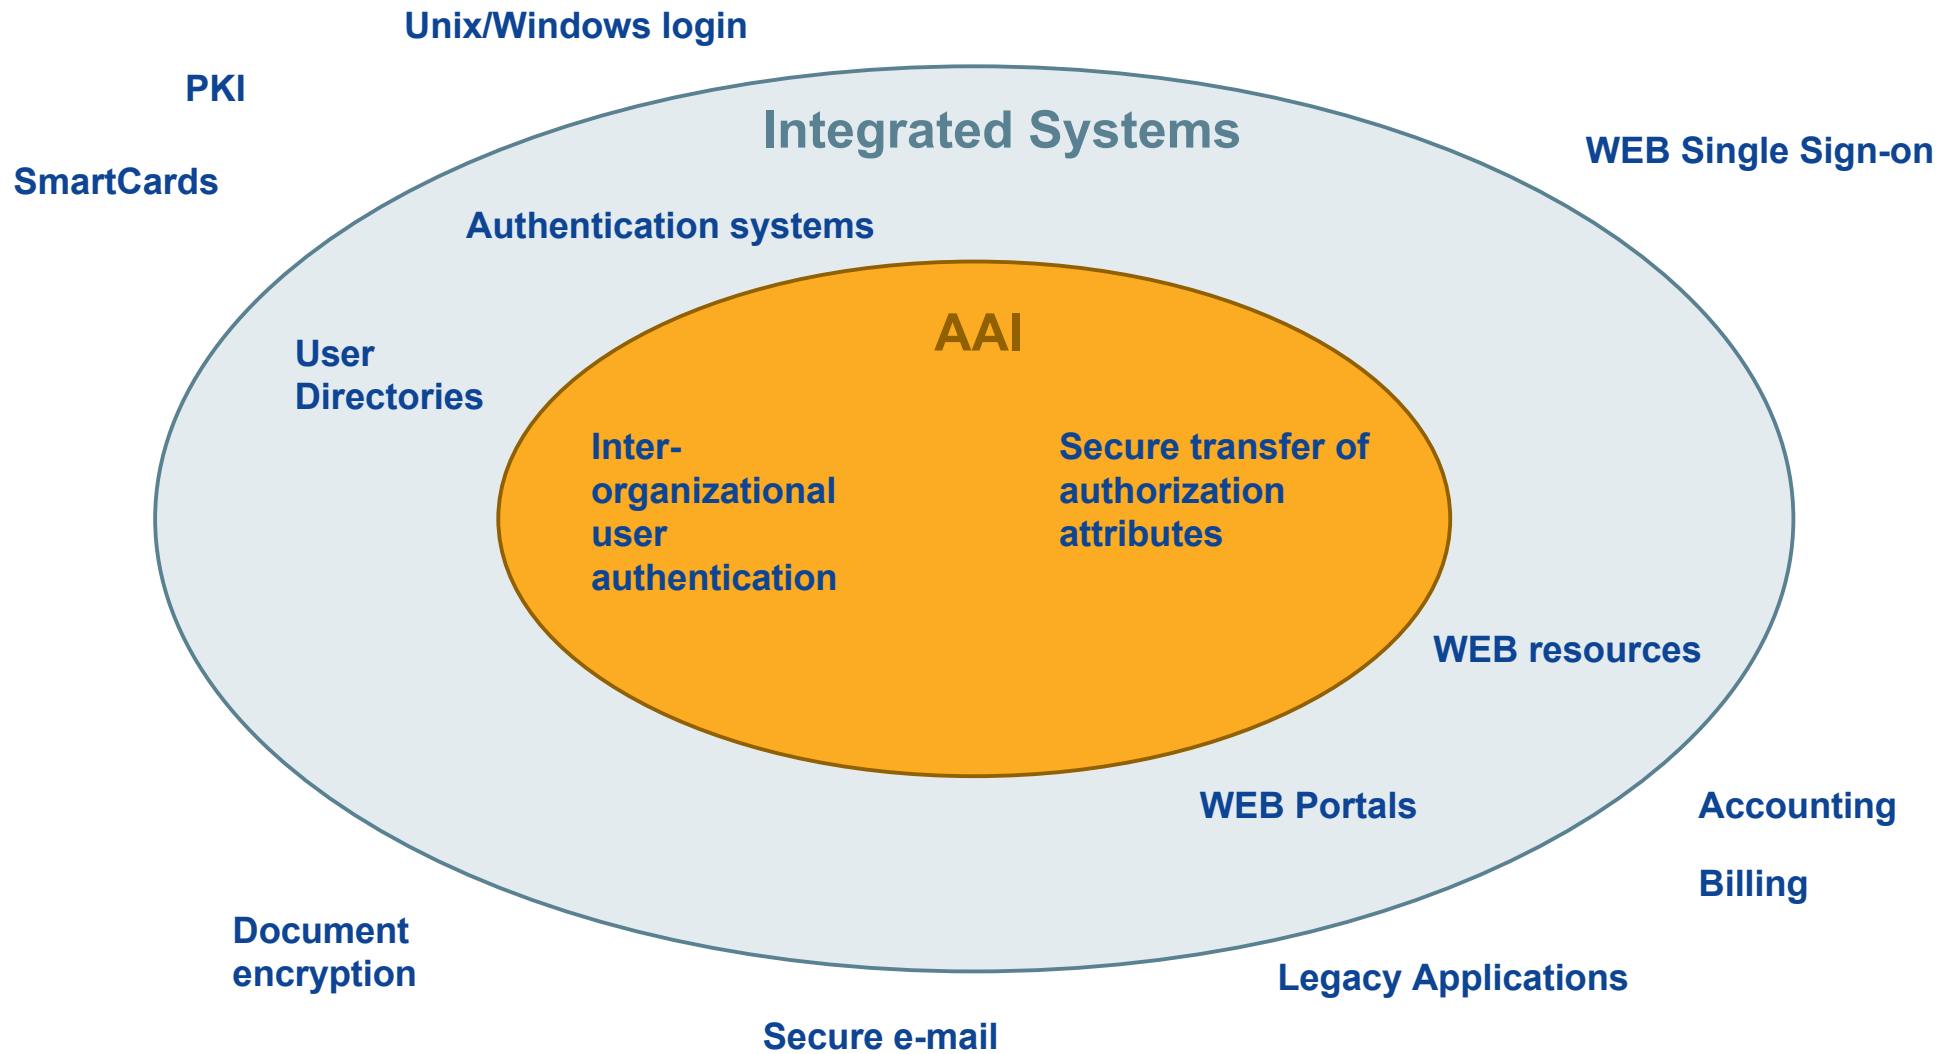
Unix/Windows login

PKI

SmartCards

Integrated Systems

WEB Single Sign-on

Authentication systems

User Directories

AAI

Inter-organizational user authentication

Secure transfer of authorization attributes

WEB resources

WEB Portals

Accounting

Billing

Document encryption

Legacy Applications

Secure e-mail